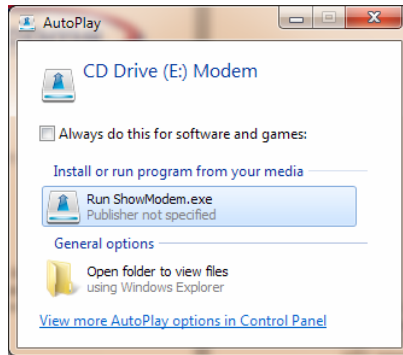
AutoPlay

CD Drive (E:) Modem

Always do this for software and games:

Install or run program from your media

Run ShowModem.exe
Publisher not specified

General options

Open folder to view files
using Windows Explorer

View more AutoPlay options in Control Panel